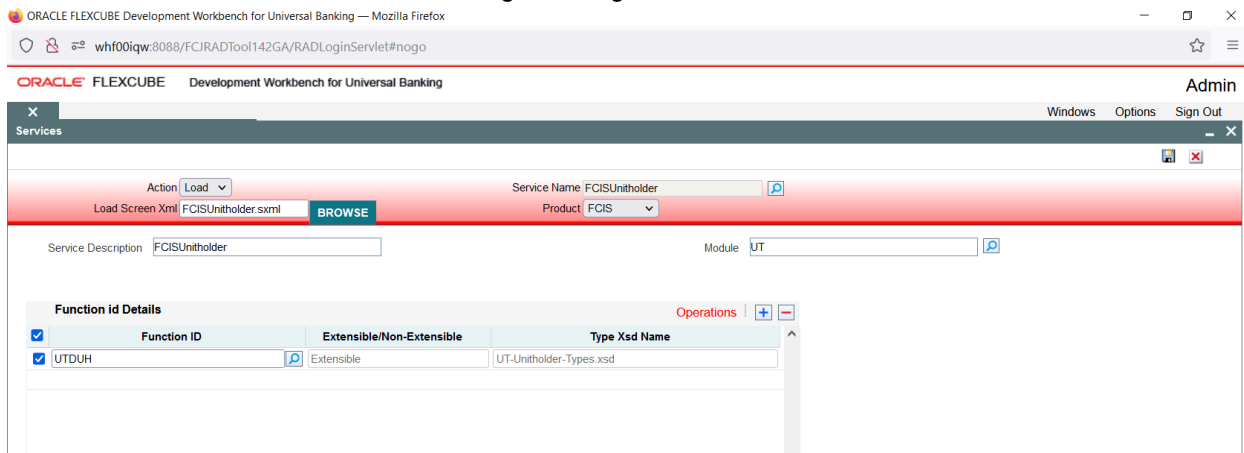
ORACLE FLEXCUBE Development Workbench for Universal Banking — Mozilla Firefox

whf00iqw:8088/FCJRADTool142GA/RADLoginServlet#nogo

ORACLE FLEXCUBE Development Workbench for Universal Banking

Admin

Windows Options Sign Out

Services

Action Load

Load Screen Xml FCISUnitholder.sxml BROWSE

Service Name FCISUnitholder

Product FCIS

Service Description FCISUnitholder

Module UT

Function id Details

Operations

| Function ID | Extensible/Non-Extensible | Type Xsd Name |
|---|---|---|
| UTDUH | Extensible | UT-Unitholder-Types.xsd |